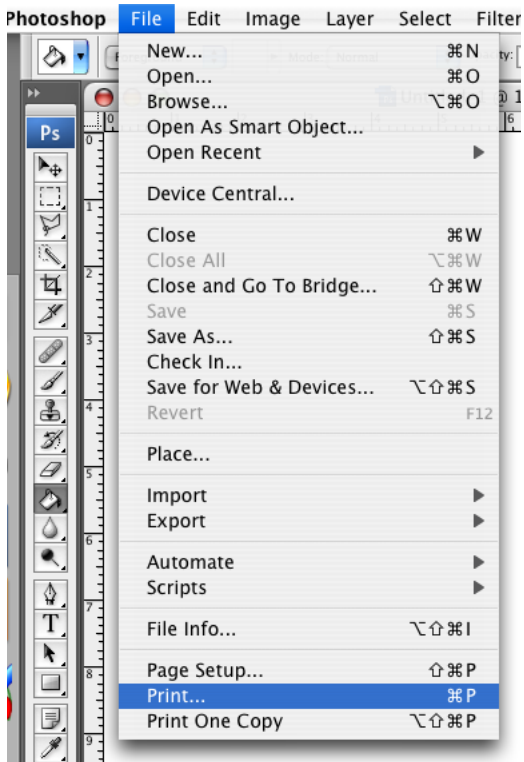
Photoshop File Edit Image Layer Select Filter

Ps

New... ⌘N
Open... ⌘O
Browse... ⌥⌘O
Open As Smart Object...
Open Recent ▶

Device Central...

Close ⌘W
Close All ⌥⌘W
Close and Go To Bridge... ⇧⌘W
Save ⌘S
Save As... ⇧⌘S
Check In...
Save for Web & Devices... ⌥⇧⌘S
Revert F12

Place...

Import ▶
Export ▶

Automate ▶
Scripts ▶

File Info... ⌥⇧⌘I

Page Setup... ⇧⌘P
Print... ⌘P
Print One Copy ⌥⇧⌘P

0 1 2 3 4 5 6 7 8 9